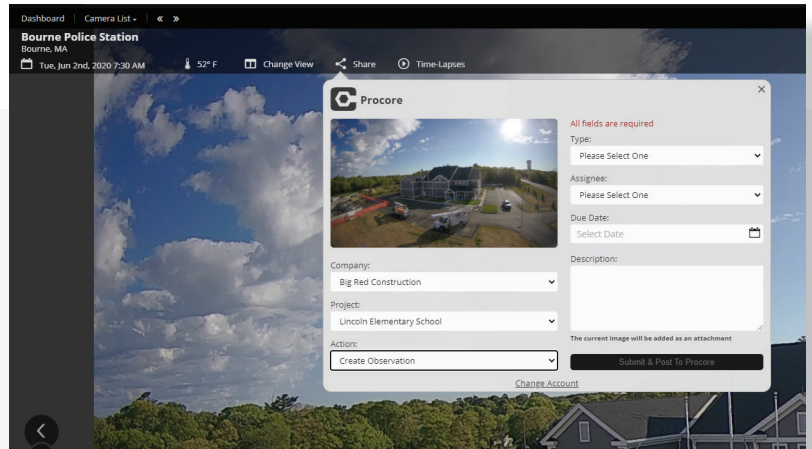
Dashboard | Camera List | « »

Bourne Police Station
Bourne, MA

Tue, Jun 2nd, 2020 7:30 AM 52° F Change View Share Time-Lapses

Procore

×

All fields are required

Type:
Please Select One

Assignee:
Please Select One

Due Date:
Select Date

Description:

The current image will be added as an attachment

Submit & Post To Procore

Company:
Big Red Construction

Project:
Lincoln Elementary School

Action:
Create Observation

Change Account